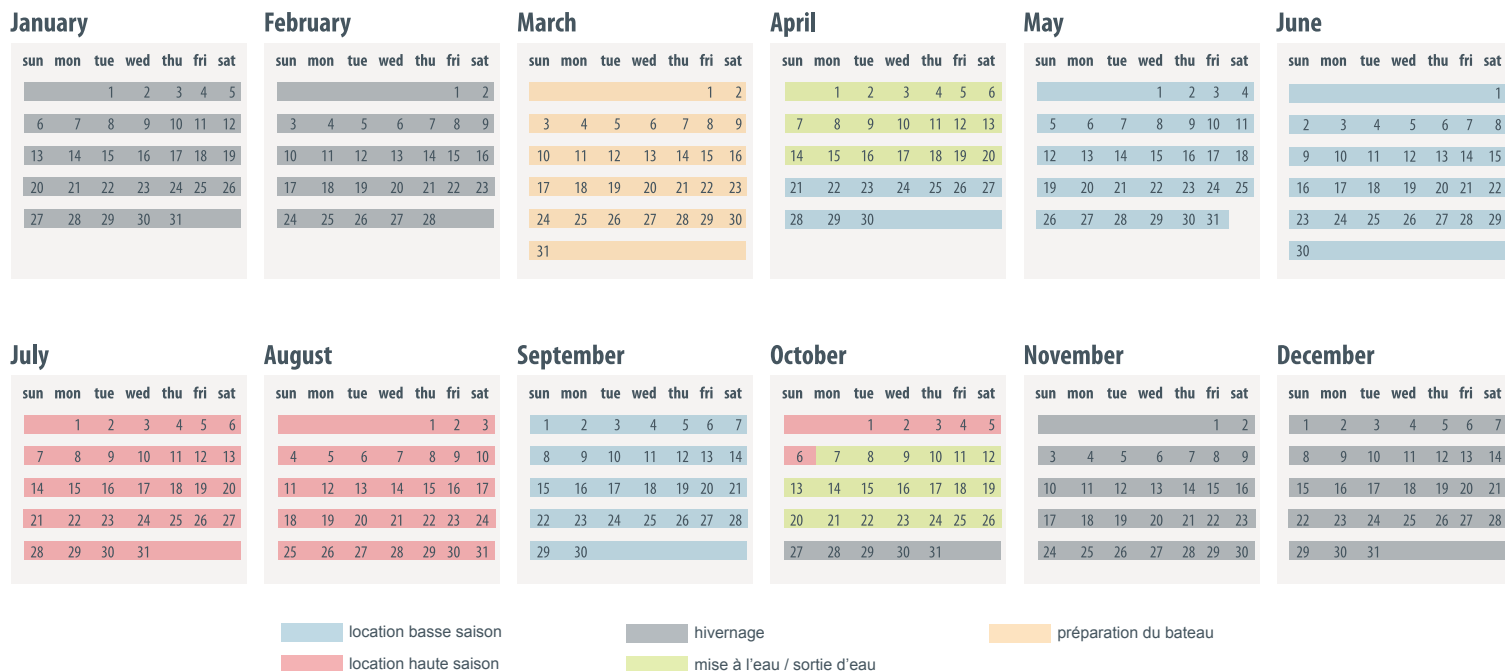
January

| sun | mon | tue | wed | thu | fri | sat |
|---|---|---|---|---|---|---|
| | | 1 | 2 | 3 | 4 | 5 |
| 6 | 7 | 8 | 9 | 10 | 11 | 12 |
| 13 | 14 | 15 | 16 | 17 | 18 | 19 |
| 20 | 21 | 22 | 23 | 24 | 25 | 26 |
| 27 | 28 | 29 | 30 | 31 | | |

February

| sun | mon | tue | wed | thu | fri | sat |
|---|---|---|---|---|---|---|
| | | | | | 1 | 2 |
| 3 | 4 | 5 | 6 | 7 | 8 | 9 |
| 10 | 11 | 12 | 13 | 14 | 15 | 16 |
| 17 | 18 | 19 | 20 | 21 | 22 | 23 |
| 24 | 25 | 26 | 27 | 28 | | |

March

| sun | mon | tue | wed | thu | fri | sat |
|---|---|---|---|---|---|---|
| | | | | | 1 | 2 |
| 3 | 4 | 5 | 6 | 7 | 8 | 9 |
| 10 | 11 | 12 | 13 | 14 | 15 | 16 |
| 17 | 18 | 19 | 20 | 21 | 22 | 23 |
| 24 | 25 | 26 | 27 | 28 | 29 | 30 |
| 31 | | | | | | |

April

| sun | mon | tue | wed | thu | fri | sat |
|---|---|---|---|---|---|---|
| | 1 | 2 | 3 | 4 | 5 | 6 |
| 7 | 8 | 9 | 10 | 11 | 12 | 13 |
| 14 | 15 | 16 | 17 | 18 | 19 | 20 |
| 21 | 22 | 23 | 24 | 25 | 26 | 27 |
| 28 | 29 | 30 | | | | |

May

| sun | mon | tue | wed | thu | fri | sat |
|---|---|---|---|---|---|---|
| | | | 1 | 2 | 3 | 4 |
| 5 | 6 | 7 | 8 | 9 | 10 | 11 |
| 12 | 13 | 14 | 15 | 16 | 17 | 18 |
| 19 | 20 | 21 | 22 | 23 | 24 | 25 |
| 26 | 27 | 28 | 29 | 30 | 31 | |

June

| sun | mon | tue | wed | thu | fri | sat |
|---|---|---|---|---|---|---|
| | | | | | | 1 |
| 2 | 3 | 4 | 5 | 6 | 7 | 8 |
| 9 | 10 | 11 | 12 | 13 | 14 | 15 |
| 16 | 17 | 18 | 19 | 20 | 21 | 22 |
| 23 | 24 | 25 | 26 | 27 | 28 | 29 |
| 30 | | | | | | |

July

| sun | mon | tue | wed | thu | fri | sat |
|---|---|---|---|---|---|---|
| | 1 | 2 | 3 | 4 | 5 | 6 |
| 7 | 8 | 9 | 10 | 11 | 12 | 13 |
| 14 | 15 | 16 | 17 | 18 | 19 | 20 |
| 21 | 22 | 23 | 24 | 25 | 26 | 27 |
| 28 | 29 | 30 | 31 | | | |

August

| sun | mon | tue | wed | thu | fri | sat |
|---|---|---|---|---|---|---|
| | | | | 1 | 2 | 3 |
| 4 | 5 | 6 | 7 | 8 | 9 | 10 |
| 11 | 12 | 13 | 14 | 15 | 16 | 17 |
| 18 | 19 | 20 | 21 | 22 | 23 | 24 |
| 25 | 26 | 27 | 28 | 29 | 30 | 31 |

September

| sun | mon | tue | wed | thu | fri | sat |
|---|---|---|---|---|---|---|
| 1 | 2 | 3 | 4 | 5 | 6 | 7 |
| 8 | 9 | 10 | 11 | 12 | 13 | 14 |
| 15 | 16 | 17 | 18 | 19 | 20 | 21 |
| 22 | 23 | 24 | 25 | 26 | 27 | 28 |
| 29 | 30 | | | | | |

October

| sun | mon | tue | wed | thu | fri | sat |
|---|---|---|---|---|---|---|
| | | 1 | 2 | 3 | 4 | 5 |
| 6 | 7 | 8 | 9 | 10 | 11 | 12 |
| 13 | 14 | 15 | 16 | 17 | 18 | 19 |
| 20 | 21 | 22 | 23 | 24 | 25 | 26 |
| 27 | 28 | 29 | 30 | 31 | | |

November

| sun | mon | tue | wed | thu | fri | sat |
|---|---|---|---|---|---|---|
| | | | | | 1 | 2 |
| 3 | 4 | 5 | 6 | 7 | 8 | 9 |
| 10 | 11 | 12 | 13 | 14 | 15 | 16 |
| 17 | 18 | 19 | 20 | 21 | 22 | 23 |
| 24 | 25 | 26 | 27 | 28 | 29 | 30 |

December

| sun | mon | tue | wed | thu | fri | sat |
|---|---|---|---|---|---|---|
| 1 | 2 | 3 | 4 | 5 | 6 | 7 |
| 8 | 9 | 10 | 11 | 12 | 13 | 14 |
| 15 | 16 | 17 | 18 | 19 | 20 | 21 |
| 22 | 23 | 24 | 25 | 26 | 27 | 28 |
| 29 | 30 | 31 | | | | |

location basse saison
location haute saison
hivernage
mise à l'eau / sortie d'eau
préparation du bateau